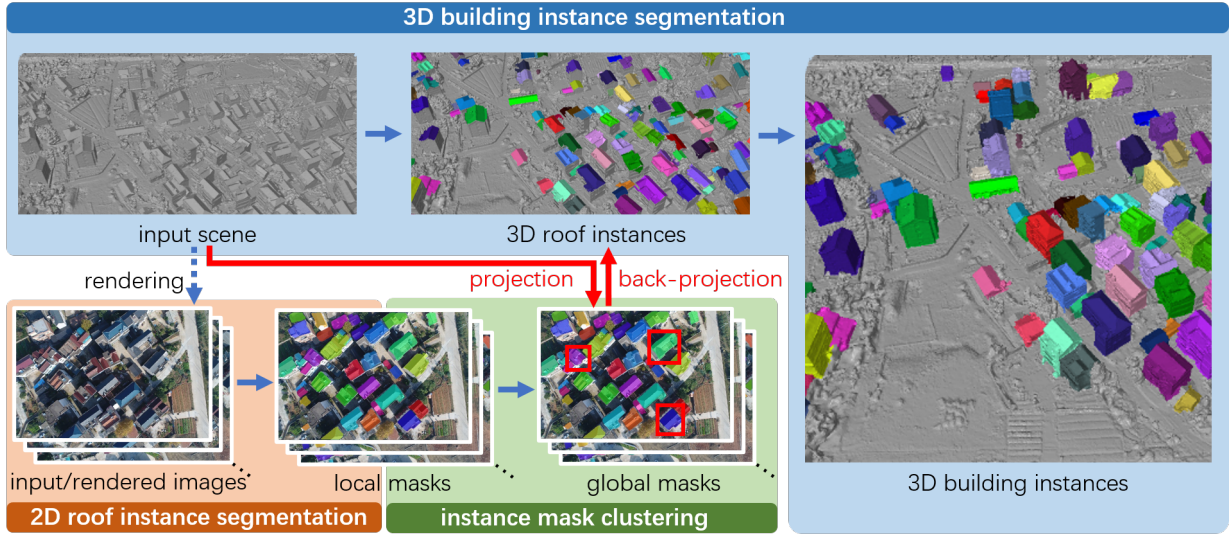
3D building instance segmentation

input scene

3D roof instances

3D building instances

rendering

projection

back-projection

input/rendered images

local masks

global masks

2D roof instance segmentation

instance mask clustering